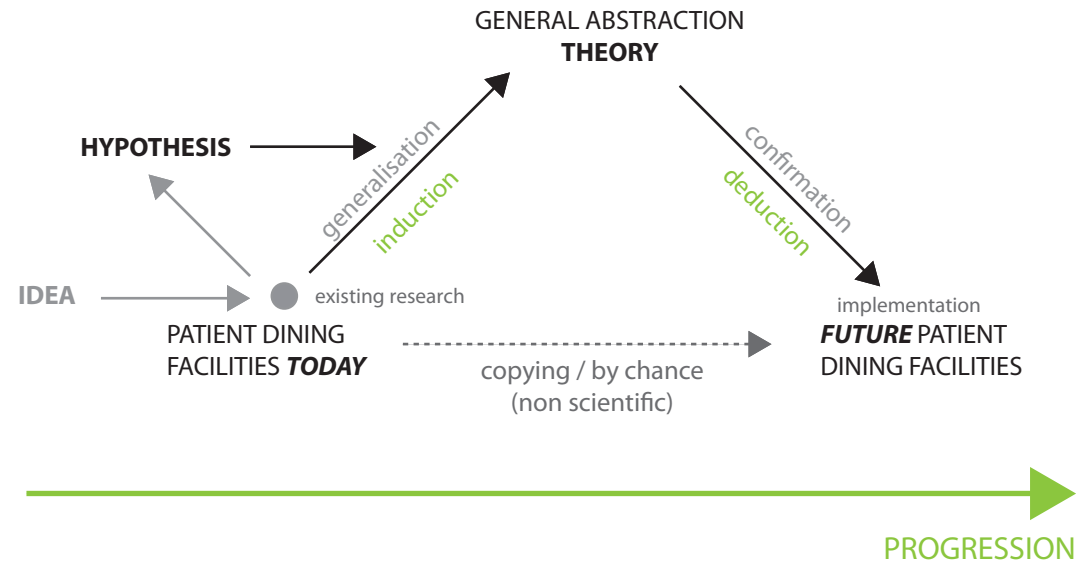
GENERAL ABSTRACTION
THEORY

HYPOTHESIS

generalisation
induction

confirmation
deduction

IDEA

existing research

PATIENT DINING FACILITIES TODAY

implementation
FUTURE PATIENT DINING FACILITIES

copying / by chance
(non scientific)

PROGRESSION